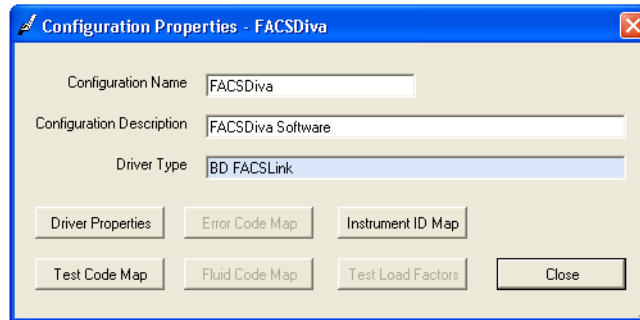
Configuration Properties - FACSDiva

Configuration Name FACSDiva

Configuration Description FACSDiva Software

Driver Type BD FACSLink

Driver Properties
Error Code Map
Instrument ID Map

Test Code Map
Fluid Code Map
Test Load Factors
Close